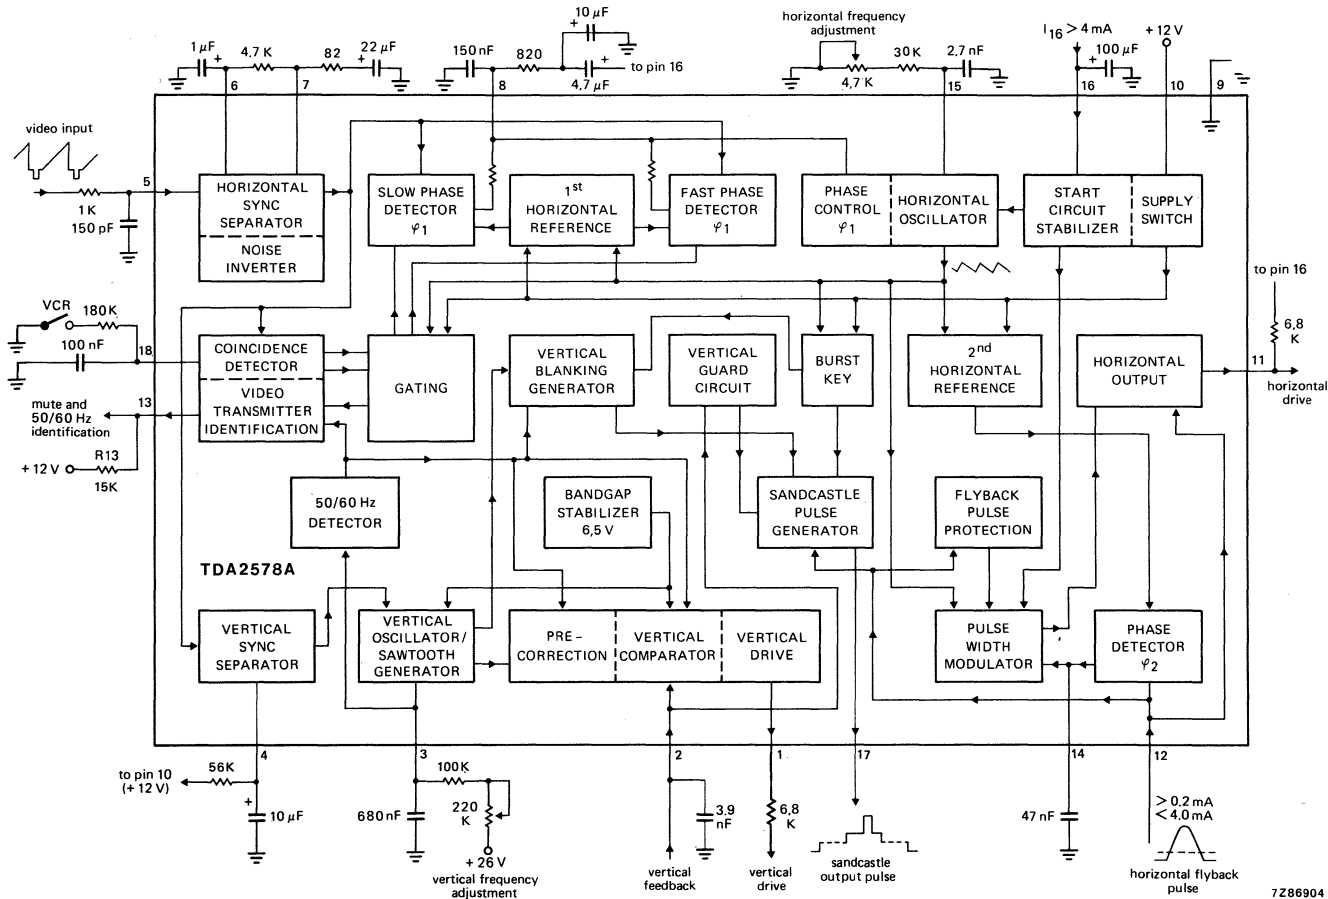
10 μF
1 μF 4,7 K 82 22 μF
150 nF 820
to pin 16
4,7 μF
6 7 8
horizontal frequency adjustment
4,7 K 30 K 2,7 nF
15
$I_{16} > 4$ mA
+ 12 V
100 μF
16 10 9

video input
5
1 K
150 pF

HORIZONTAL SYNC SEPARATOR
NOISE INVERTER

SLOW PHASE DETECTOR φ1
1st HORIZONTAL REFERENCE
FAST PHASE DETECTOR φ1
PHASE CONTROL φ1
HORIZONTAL OSCILLATOR
START CIRCUIT STABILIZER
SUPPLY SWITCH

VCR
180K
100 nF
18
mute and 50/60 Hz identification
13
+ 12 V
R13
15K

COINCIDENCE DETECTOR
VIDEO TRANSMITTER IDENTIFICATION
GATING
VERTICAL BLANKING GENERATOR
VERTICAL GUARD CIRCUIT
BURST KEY
2nd HORIZONTAL REFERENCE
HORIZONTAL OUTPUT

to pin 16
6,8 K
11
horizontal drive

50/60 Hz DETECTOR
BANDGAP STABILIZER 6,5 V
SANDCASTLE PULSE GENERATOR
FLYBACK PULSE PROTECTION

TDA2578A

VERTICAL SYNC SEPARATOR
VERTICAL OSCILLATOR/ SAWTOOTH GENERATOR
PRE-CORRECTION
VERTICAL COMPARATOR
VERTICAL DRIVE
PULSE WIDTH MODULATOR
PHASE DETECTOR φ2

4 3 2 1 17 14 12
to pin 10 (+ 12 V)
56K
10 μF
100K
680 nF
220 K
+ 26 V
vertical frequency adjustment
3,9 nF
vertical feedback
6,8 K
vertical drive
sandcastle output pulse
47 nF
> 0,2 mA
< 4,0 mA
horizontal flyback pulse
7Z86904